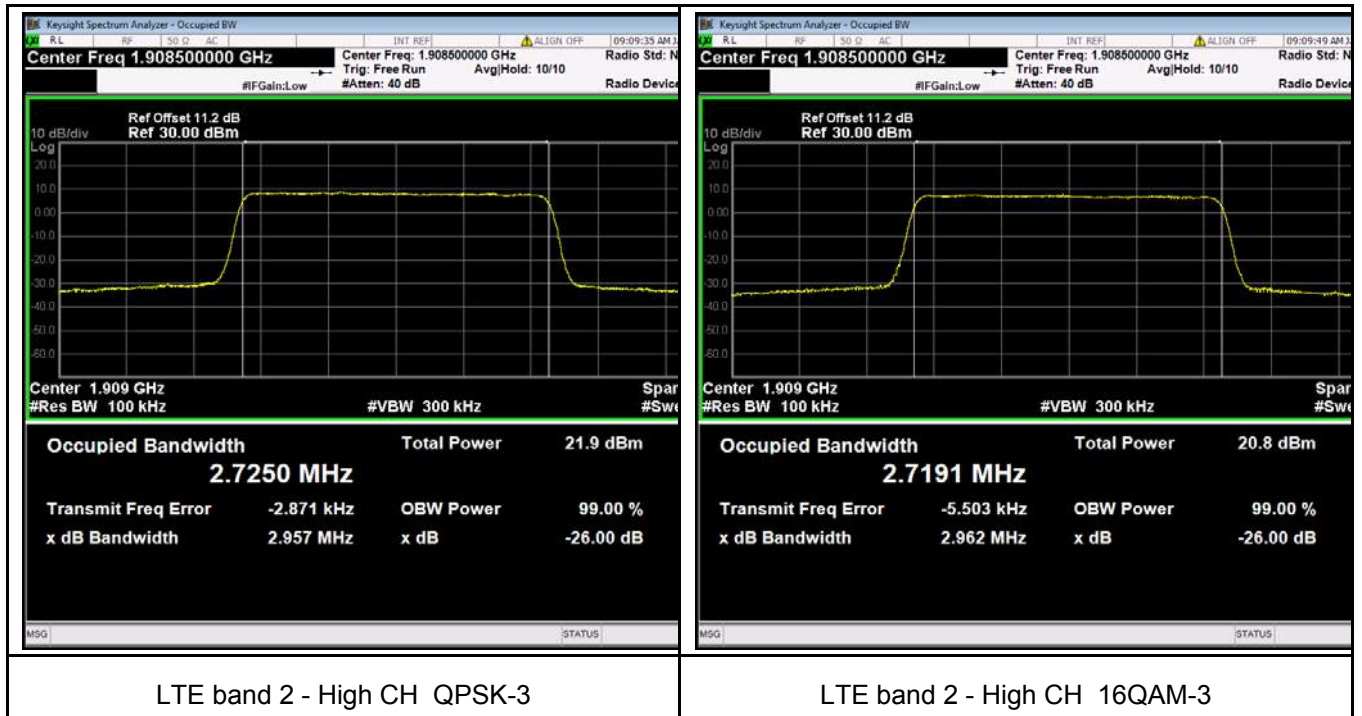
Keysight Spectrum Analyzer - Occupied BW
RL RF 50 Ω AC INT REF ALIGN OFF 09:09:35 AM
Center Freq 1.908500000 GHz
Center Freq: 1.908500000 GHz
Trig: Free Run Avg|Hold: 10/10
#IFGain:Low #Atten: 40 dB
Radio Std: N
Radio Device
Ref Offset 11.2 dB
10 dB/div Ref 30.00 dBm
Log
20.0
10.0
0.00
-10.0
-20.0
-30.0
-40.0
-50.0
-60.0
Center 1.909 GHz
#Res BW 100 kHz
#VBW 300 kHz
Spar
#Swe
Occupied Bandwidth
2.7250 MHz
Total Power 21.9 dBm
Transmit Freq Error -2.871 kHz
OBW Power 99.00 %
x dB Bandwidth 2.957 MHz
x dB -26.00 dB
MSG
STATUS

Keysight Spectrum Analyzer - Occupied BW
RL RF 50 Ω AC INT REF ALIGN OFF 09:09:49 AM
Center Freq 1.908500000 GHz
Center Freq: 1.908500000 GHz
Trig: Free Run Avg|Hold: 10/10
#IFGain:Low #Atten: 40 dB
Radio Std: N
Radio Device
Ref Offset 11.2 dB
10 dB/div Ref 30.00 dBm
Log
20.0
10.0
0.00
-10.0
-20.0
-30.0
-40.0
-50.0
-60.0
Center 1.909 GHz
#Res BW 100 kHz
#VBW 300 kHz
Spar
#Swe
Occupied Bandwidth
2.7191 MHz
Total Power 20.8 dBm
Transmit Freq Error -5.503 kHz
OBW Power 99.00 %
x dB Bandwidth 2.962 MHz
x dB -26.00 dB
MSG
STATUS

LTE band 2 - High CH QPSK-3

LTE band 2 - High CH 16QAM-3